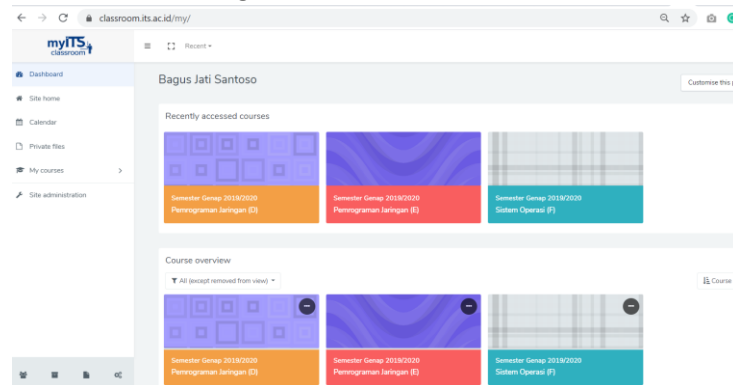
classroom.its.ac.id/my/

myITS classroom

Recent ▾

Dashboard
Site home
Calendar
Private files
My courses
Site administration

Bagus Jati Santoso

Customise this p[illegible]

Recently accessed courses

Semester Genap 2019/2020
Pemrograman Jaringan (D)

Semester Genap 2019/2020
Pemrograman Jaringan (E)

Semester Genap 2019/2020
Sistem Operasi (F)

Course overview

All (except removed from view) ▾

Course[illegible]

Semester Genap 2019/2020
Pemrograman Jaringan (D)

Semester Genap 2019/2020
Pemrograman Jaringan (E)

Semester Genap 2019/2020
Sistem Operasi (F)